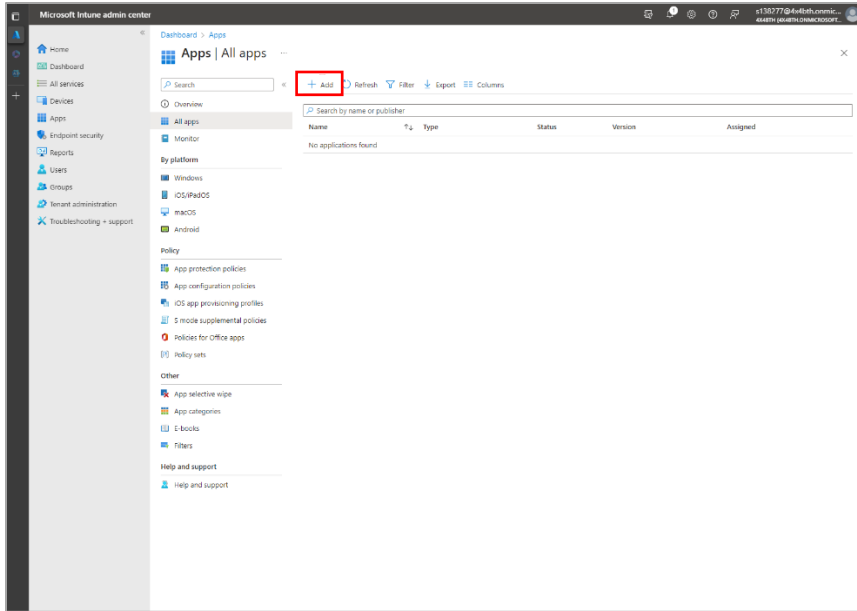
Microsoft Intune admin center

s138277@4x4bth.onmic...
4X4BTH (4X4BTH.ONMICROSOFT...

Home
Dashboard
All services
Devices
Apps
Endpoint security
Reports
Users
Groups
Tenant administration
Troubleshooting + support

Dashboard > Apps

Apps | All apps ...

Search

Overview
All apps
Monitor

By platform
Windows
iOS/iPadOS
macOS
Android

Policy
App protection policies
App configuration policies
iOS app provisioning profiles
S mode supplemental policies
Policies for Office apps
Policy sets

Other
App selective wipe
App categories
E-books
Filters

Help and support
Help and support

+ Add   Refresh   Filter   Export   Columns

Search by name or publisher

| Name | Type | Status | Version | Assigned |
|---|---|---|---|---|
| No applications found | | | | |